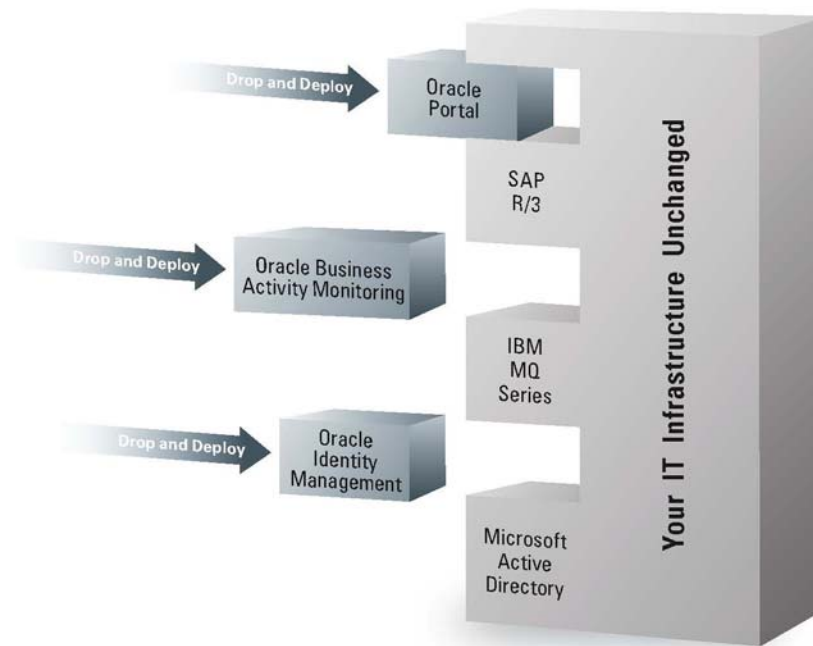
Drop and Deploy

Oracle Portal

SAP R/3

Drop and Deploy

Oracle Business Activity Monitoring

IBM MQ Series

Drop and Deploy

Oracle Identity Management

Microsoft Active Directory

Your IT Infrastructure Unchanged